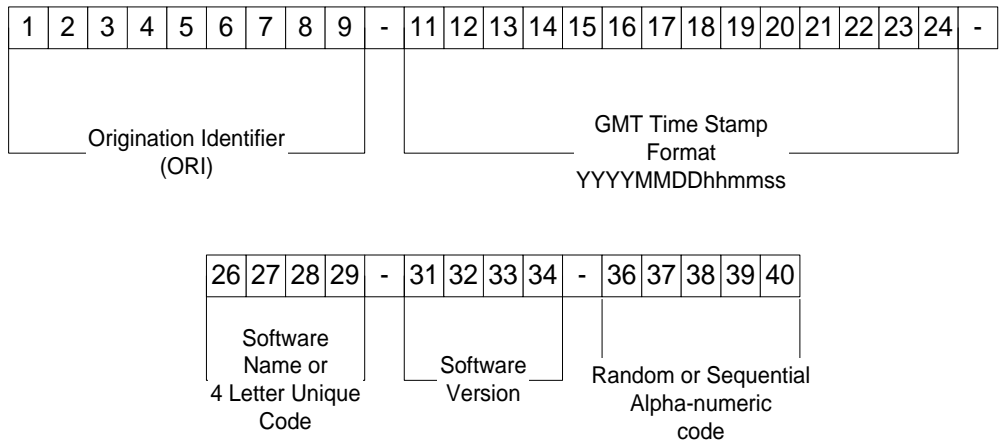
| 1 | 2 | 3 | 4 | 5 | 6 | 7 | 8 | 9 | - | 11 | 12 | 13 | 14 | 15 | 16 | 17 | 18 | 19 | 20 | 21 | 22 | 23 | 24 | - |
|---|---|---|---|---|---|---|---|---|---|---|---|---|---|---|---|---|---|---|---|---|---|---|---|---|

Origination Identifier (ORI)

GMT Time Stamp Format YYYYMMDDhhmmss

| 26 | 27 | 28 | 29 | - | 31 | 32 | 33 | 34 | - | 36 | 37 | 38 | 39 | 40 |
|---|---|---|---|---|---|---|---|---|---|---|---|---|---|---|

Software Name or 4 Letter Unique Code

Software Version

Random or Sequential Alpha-numeric code